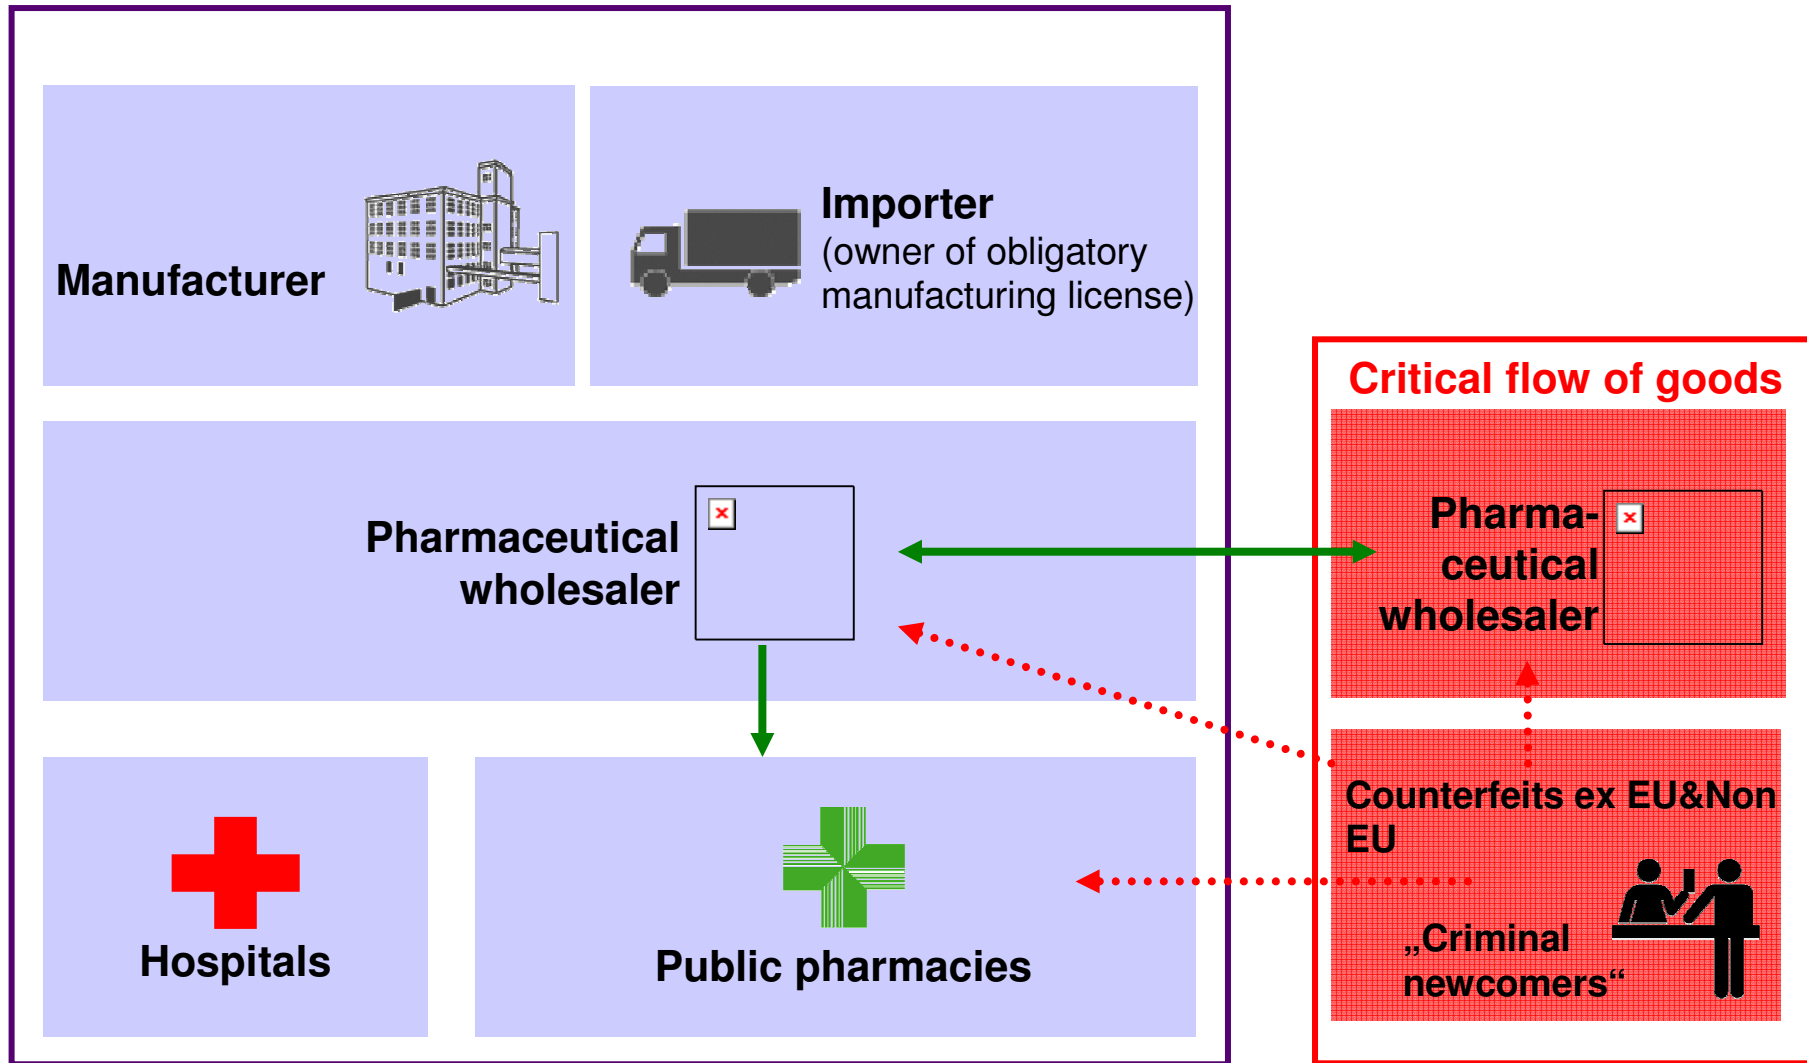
Manufacturer

Importer
(owner of obligatory manufacturing license)

Pharmaceutical wholesaler

Hospitals

Public pharmacies

Critical flow of goods

Pharmaceutical wholesaler

Counterfeits ex EU&Non EU

„Criminal newcomers“